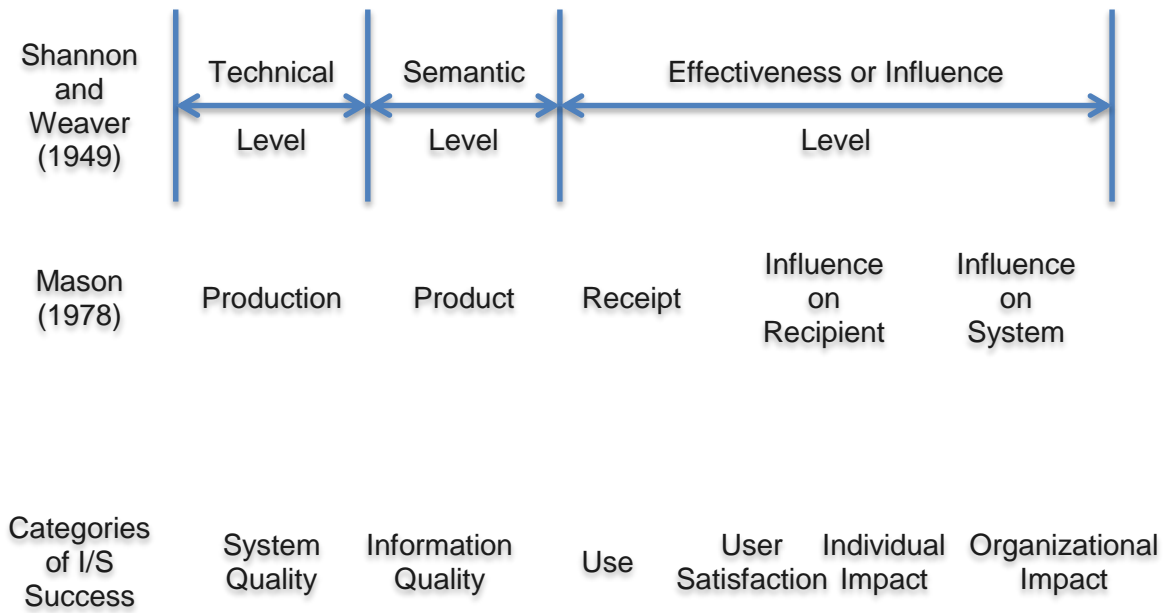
Shannon and Weaver (1949)

Technical Level

Semantic Level

Effectiveness or Influence Level

Mason (1978)

Production

Product

Receipt

Influence on Recipient

Influence on System

Categories of I/S Success

System Quality

Information Quality

Use

User Satisfaction

Individual Impact

Organizational Impact